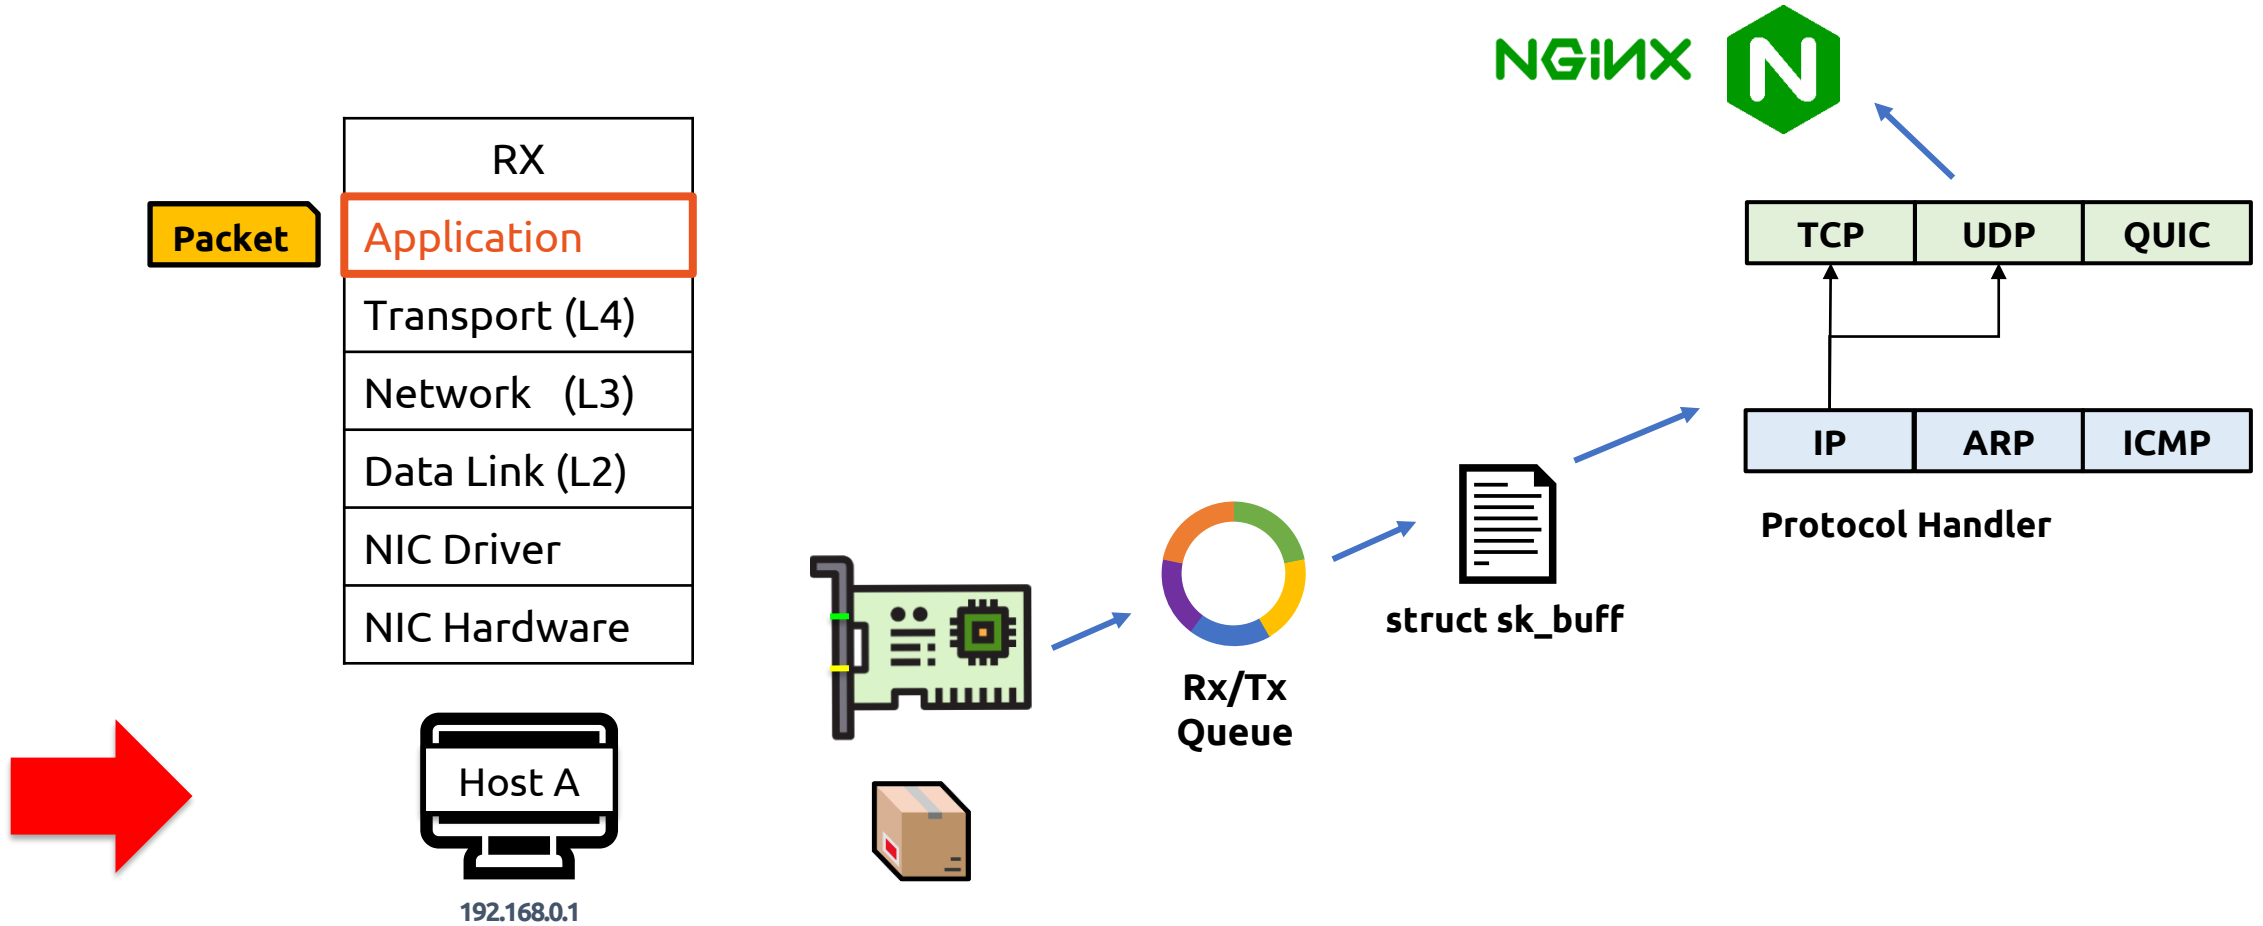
NGINX

RX

Packet

Application

Transport (L4)

Network (L3)

Data Link (L2)

NIC Driver

NIC Hardware

Host A

192.168.0.1

Rx/Tx Queue

struct sk_buff

TCP | UDP | QUIC

IP | ARP | ICMP

Protocol Handler